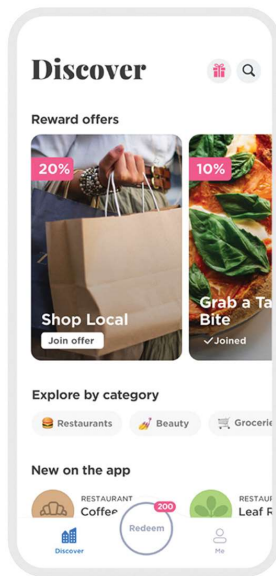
Discover

Reward offers

20%

Shop Local

Join offer

10%

Grab a Ta
Bite

✓Joined

Explore by category

Restaurants

Beauty

Grocerie

New on the app

RESTAURANT
Coffee

Redeem
200

RESTAURANT
Leaf R

Discover

Me